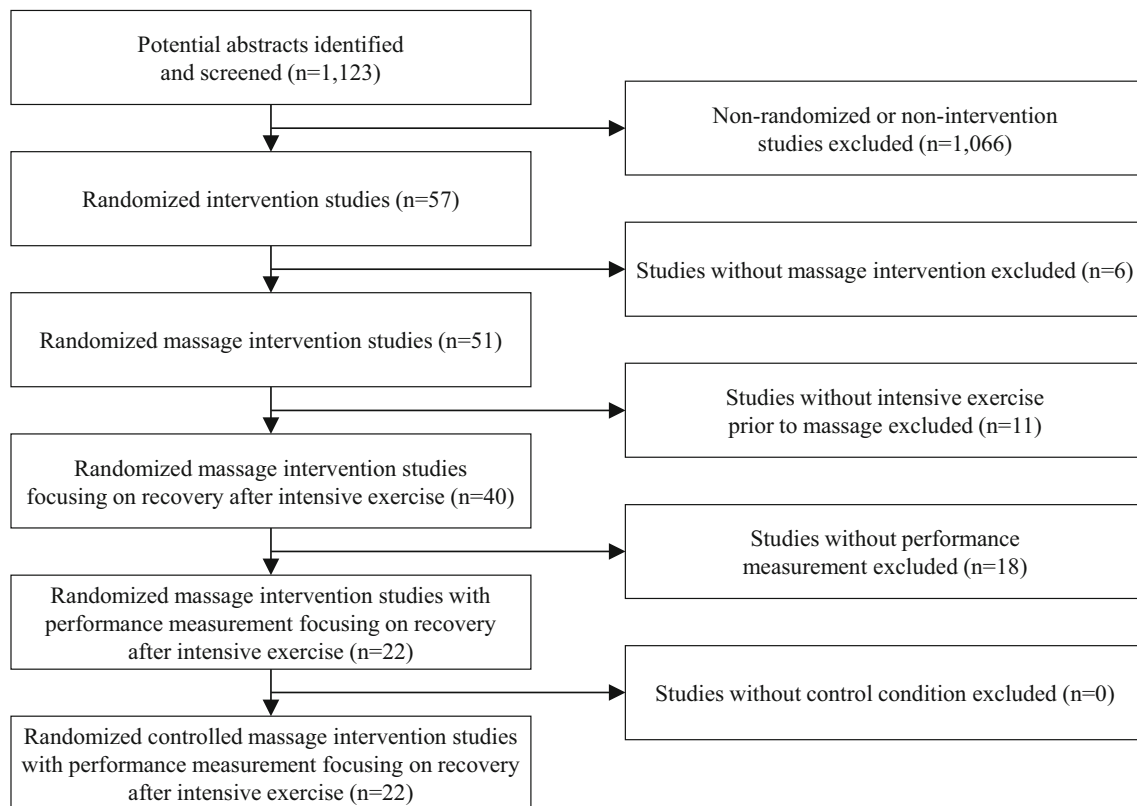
Potential abstracts identified and screened (n=1,123)

Non-randomized or non-intervention studies excluded (n=1,066)

Randomized intervention studies (n=57)

Studies without massage intervention excluded (n=6)

Randomized massage intervention studies (n=51)

Studies without intensive exercise prior to massage excluded (n=11)

Randomized massage intervention studies focusing on recovery after intensive exercise (n=40)

Studies without performance measurement excluded (n=18)

Randomized massage intervention studies with performance measurement focusing on recovery after intensive exercise (n=22)

Studies without control condition excluded (n=0)

Randomized controlled massage intervention studies with performance measurement focusing on recovery after intensive exercise (n=22)